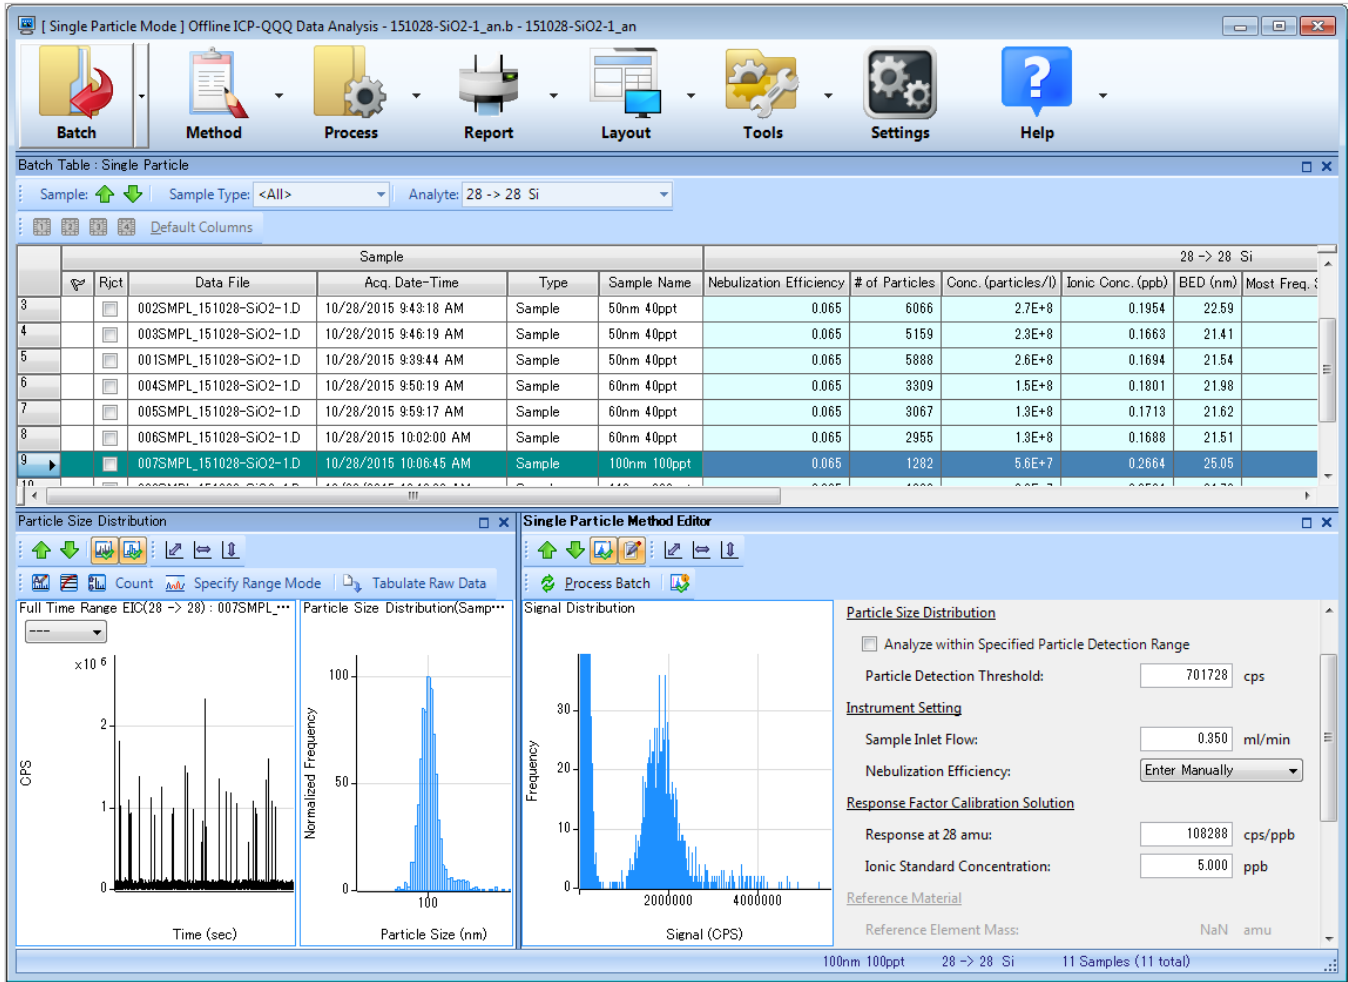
[ Single Particle Mode ] Offline ICP-QQQ Data Analysis - 151028-SiO2-1_an.b - 151028-SiO2-1_an

Batch Method Process Report Layout Tools Settings Help

Batch Table : Single Particle

Sample: Sample Type: <All> Analyte: 28 -> 28 Si

Default Columns

| | | Rjct | Data File | Acq. Date-Time | Type | Sample Name | Nebulization Efficiency | # of Particles | Conc. (particles/l) | Ionic Conc. (ppb) | BED (nm) | Most Freq. |
|---|---|---|---|---|---|---|---|---|---|---|---|---|
| 3 | | | 002SMPL_151028-SiO2-1.D | 10/28/2015 9:43:18 AM | Sample | 50nm 40ppt | 0.065 | 6066 | 2.7E+8 | 0.1954 | 22.59 | |
| 4 | | | 003SMPL_151028-SiO2-1.D | 10/28/2015 9:46:19 AM | Sample | 50nm 40ppt | 0.065 | 5159 | 2.3E+8 | 0.1663 | 21.41 | |
| 5 | | | 001SMPL_151028-SiO2-1.D | 10/28/2015 9:39:44 AM | Sample | 50nm 40ppt | 0.065 | 5888 | 2.6E+8 | 0.1694 | 21.54 | |
| 6 | | | 004SMPL_151028-SiO2-1.D | 10/28/2015 9:50:19 AM | Sample | 60nm 40ppt | 0.065 | 3309 | 1.5E+8 | 0.1801 | 21.98 | |
| 7 | | | 005SMPL_151028-SiO2-1.D | 10/28/2015 9:59:17 AM | Sample | 60nm 40ppt | 0.065 | 3067 | 1.3E+8 | 0.1713 | 21.62 | |
| 8 | | | 006SMPL_151028-SiO2-1.D | 10/28/2015 10:02:00 AM | Sample | 60nm 40ppt | 0.065 | 2955 | 1.3E+8 | 0.1688 | 21.51 | |
| 9 | | | 007SMPL_151028-SiO2-1.D | 10/28/2015 10:06:45 AM | Sample | 100nm 100ppt | 0.065 | 1282 | 5.6E+7 | 0.2664 | 25.05 | |

Particle Size Distribution

Count Specify Range Mode Tabulate Raw Data

Full Time Range EIC(28 -> 28) : 007SMPL_...
---
x10 6
2
1
0
CPS
Time (sec)

Particle Size Distribution(Samp...
100
50
0
Normalized Frequency
100
Particle Size (nm)

Single Particle Method Editor

Process Batch

Signal Distribution
30
20
10
0
Frequency
2000000 4000000
Signal (CPS)

Particle Size Distribution
Analyze within Specified Particle Detection Range
Particle Detection Threshold: 701728 cps
Instrument Setting
Sample Inlet Flow: 0.350 ml/min
Nebulization Efficiency: Enter Manually
Response Factor Calibration Solution
Response at 28 amu: 108288 cps/ppb
Ionic Standard Concentration: 5.000 ppb
Reference Material
Reference Element Mass: NaN amu

100nm 100ppt 28 -> 28 Si 11 Samples (11 total)